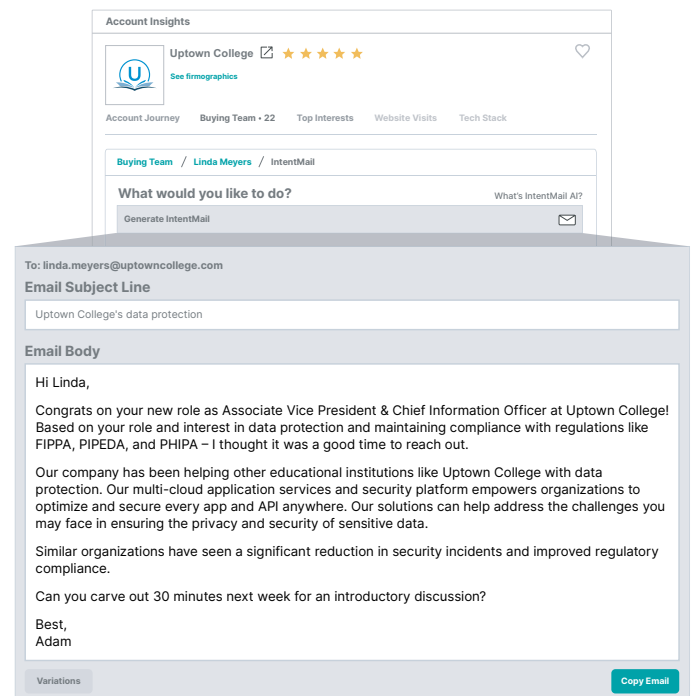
Account Insights

U

Uptown College

See firmographics

Account Journey Buying Team • 22 Top Interests Website Visits Tech Stack

Buying Team / Linda Meyers / IntentMail

What would you like to do?

What's IntentMail AI?

Generate IntentMail

To: linda.meyers@uptowncollege.com

Email Subject Line

Uptown College's data protection

Email Body

Hi Linda,

Congrats on your new role as Associate Vice President & Chief Information Officer at Uptown College! Based on your role and interest in data protection and maintaining compliance with regulations like FIPPA, PIPEDA, and PHIPA – I thought it was a good time to reach out.

Our company has been helping other educational institutions like Uptown College with data protection. Our multi-cloud application services and security platform empowers organizations to optimize and secure every app and API anywhere. Our solutions can help address the challenges you may face in ensuring the privacy and security of sensitive data.

Similar organizations have seen a significant reduction in security incidents and improved regulatory compliance.

Can you carve out 30 minutes next week for an introductory discussion?

Best,
Adam

Variations

Copy Email